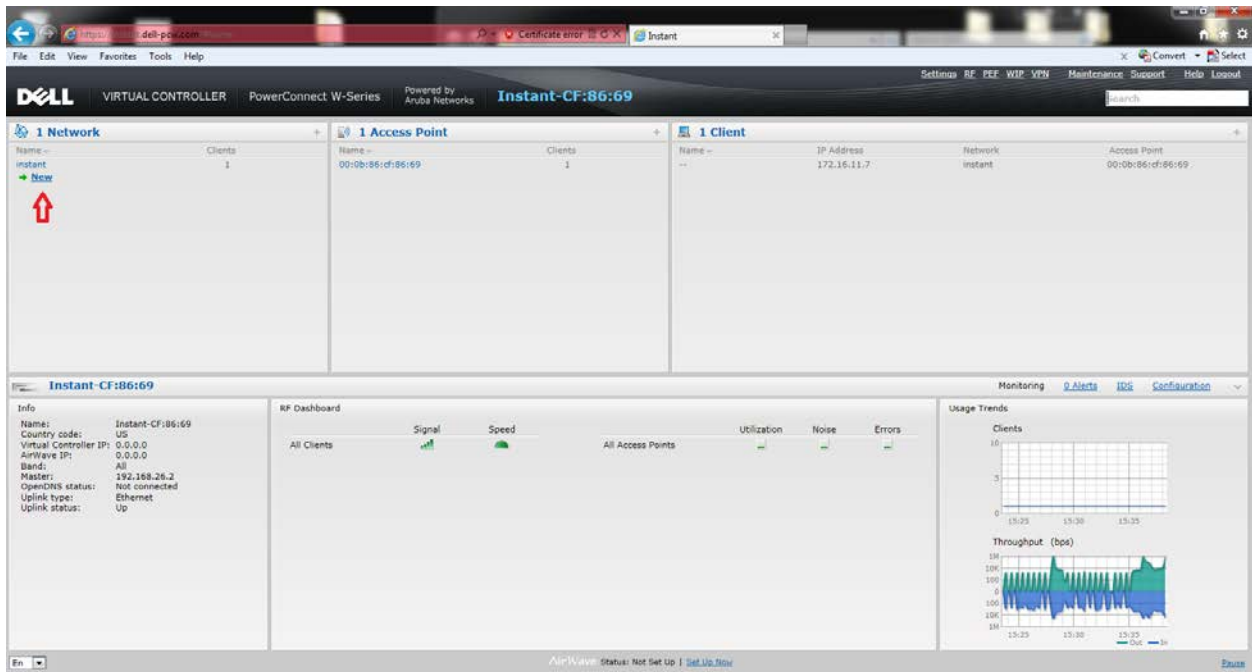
https://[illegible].dell-pcw.com Certificate error Instant

File Edit View Favorites Tools Help

Convert Select

Settings RF PEF WIP VPN Maintenance Support Help Logout

DELL VIRTUAL CONTROLLER PowerConnect W-Series Powered by Aruba Networks Instant-CF:86:69

Search

1 Network

| Name | Clients |
|---|---|
| instant | 1 |

New

1 Access Point

| Name | Clients |
|---|---|
| 00:0b:86:cf:86:69 | 1 |

1 Client

| Name | IP Address | Network | Access Point |
|---|---|---|---|
| -- | 172.16.11.7 | instant | 00:0b:86:cf:86:69 |

Instant-CF:86:69

Monitoring 0 Alerts IDS Configuration

Info

Name: Instant-CF:86:69
Country code: US
Virtual Controller IP: 0.0.0.0
AirWave IP: 0.0.0.0
Band: All
Master: 192.168.26.2
OpenDNS status: Not connected
Uplink type: Ethernet
Uplink status: Up

RF Dashboard

| | Signal | Speed |
|---|---|---|
| All Clients | | |

| | Utilization | Noise | Errors |
|---|---|---|---|
| All Access Points | | | |

Usage Trends

Clients

10
5
0
15:25 15:30 15:35

Throughput (bps)

1M
10K
100
0
100
10K
1M
15:25 15:30 15:35
Out In

En

AirWave Status: Not Set Up | Set Up Now

Pause